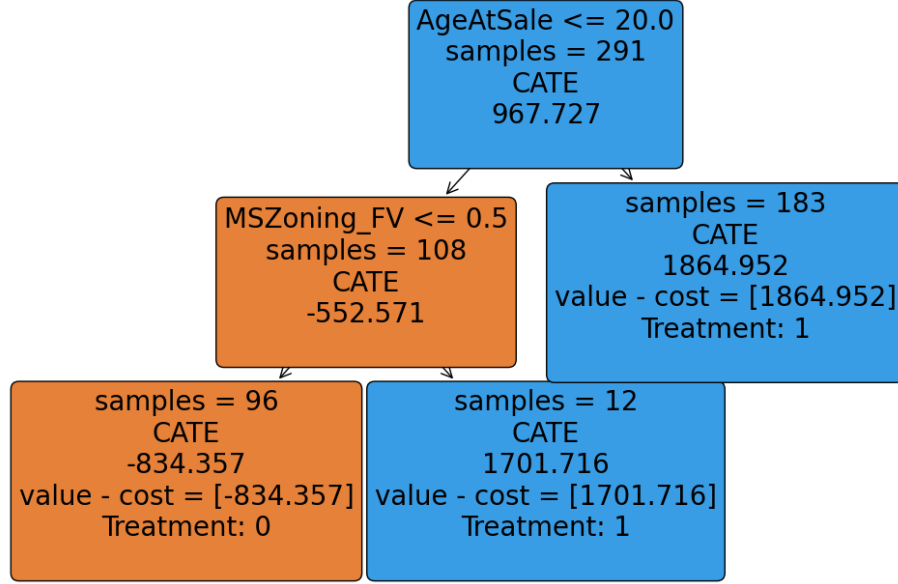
AgeAtSale <= 20.0
samples = 291
CATE
967.727

MSZoning_FV <= 0.5
samples = 108
CATE
-552.571

samples = 183
CATE
1864.952
value - cost = [1864.952]
Treatment: 1

samples = 96
CATE
-834.357
value - cost = [-834.357]
Treatment: 0

samples = 12
CATE
1701.716
value - cost = [1701.716]
Treatment: 1